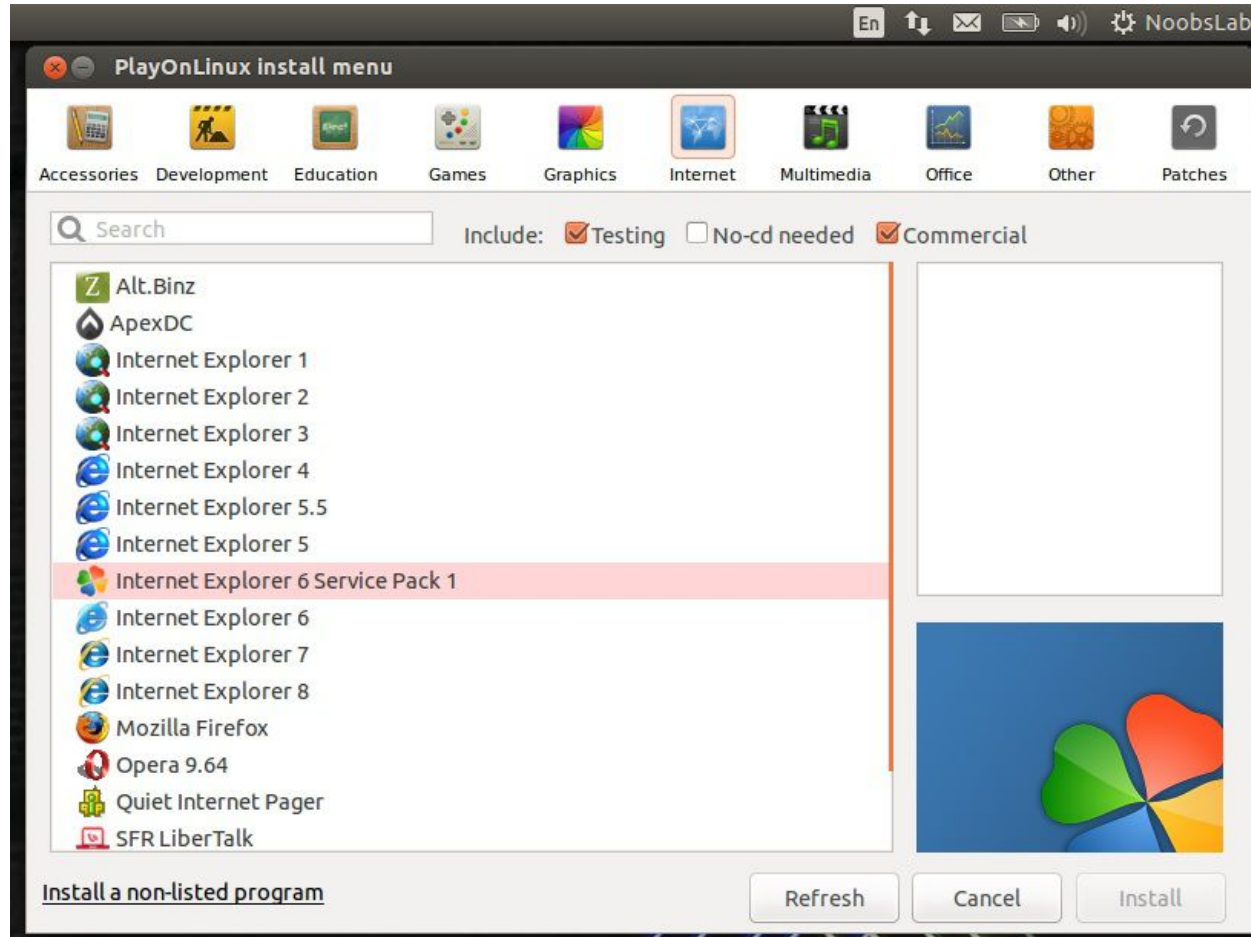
En NoobsLab

PlayOnLinux install menu

Accessories Development Education Games Graphics Internet Multimedia Office Other Patches

Search

Include: Testing No-cd needed Commercial

Alt.Binz
ApexDC
Internet Explorer 1
Internet Explorer 2
Internet Explorer 3
Internet Explorer 4
Internet Explorer 5.5
Internet Explorer 5
Internet Explorer 6 Service Pack 1
Internet Explorer 6
Internet Explorer 7
Internet Explorer 8
Mozilla Firefox
Opera 9.64
Quiet Internet Pager
SFR LiberTalk

Install a non-listed program

Refresh Cancel Install